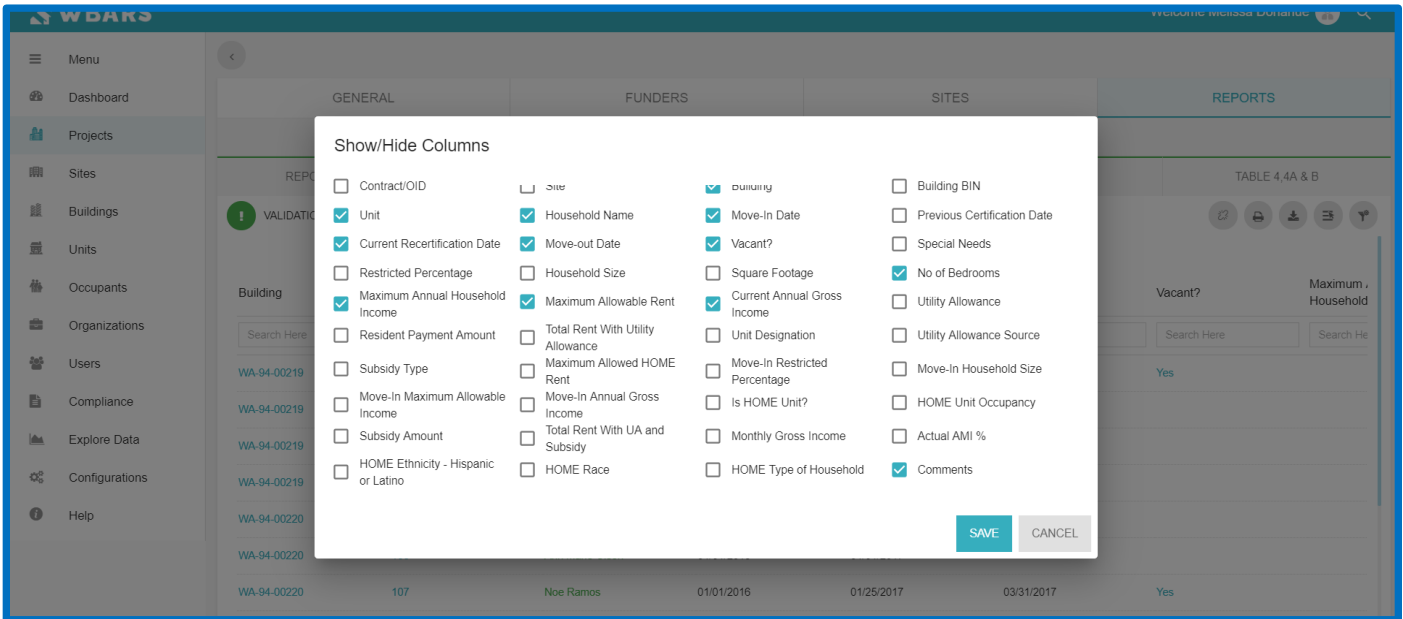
WBARS

Welcome Melissa Dorahue

Menu
Dashboard
Projects
Sites
Buildings
Units
Occupants
Organizations
Users
Compliance
Explore Data
Configurations
Help

GENERAL
FUNDERS
SITES
REPORTS

REPO
TABLE 4.4A & B

VALIDATIO

Building
Search Here
WA-94-00219
WA-94-00219
WA-94-00219
WA-94-00219
WA-94-00220
WA-94-00220
WA-94-00220 107 Noe Ramos 01/01/2016 01/25/2017 03/31/2017 Yes

Vacant?
Search Here
Yes
Maximum Household
Search He

Show/Hide Columns

Contract/OID
Site
Building
Building BIN
Unit
Household Name
Move-In Date
Previous Certification Date
Current Recertification Date
Move-out Date
Vacant?
Special Needs
Restricted Percentage
Household Size
Square Footage
No of Bedrooms
Maximum Annual Household Income
Maximum Allowable Rent
Current Annual Gross Income
Utility Allowance
Resident Payment Amount
Total Rent With Utility Allowance
Unit Designation
Utility Allowance Source
Subsidy Type
Maximum Allowed HOME Rent
Move-In Restricted Percentage
Move-In Household Size
Move-In Maximum Allowable Income
Move-In Annual Gross Income
Is HOME Unit?
HOME Unit Occupancy
Subsidy Amount
Total Rent With UA and Subsidy
Monthly Gross Income
Actual AMI %
HOME Ethnicity - Hispanic or Latino
HOME Race
HOME Type of Household
Comments

SAVE
CANCEL